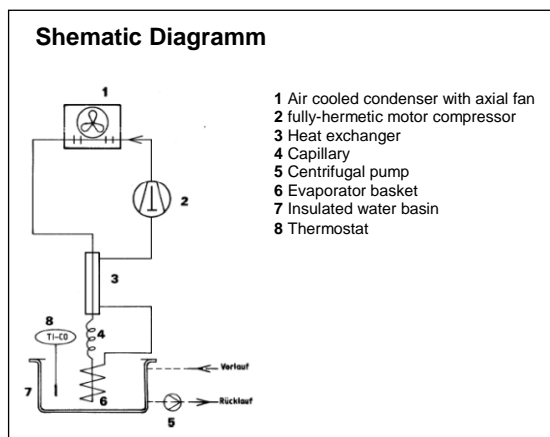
Shematic Diagramm

1 Air cooled condenser with axial fan
2 fully-hermetic motor compressor
3 Heat exchanger
4 Capillary
5 Centrifugal pump
6 Evaporator basket
7 Insulated water basin
8 Thermostat

1

2

3

4

8

TI-CO

7

6

Vorlauf

Rücklauf

5